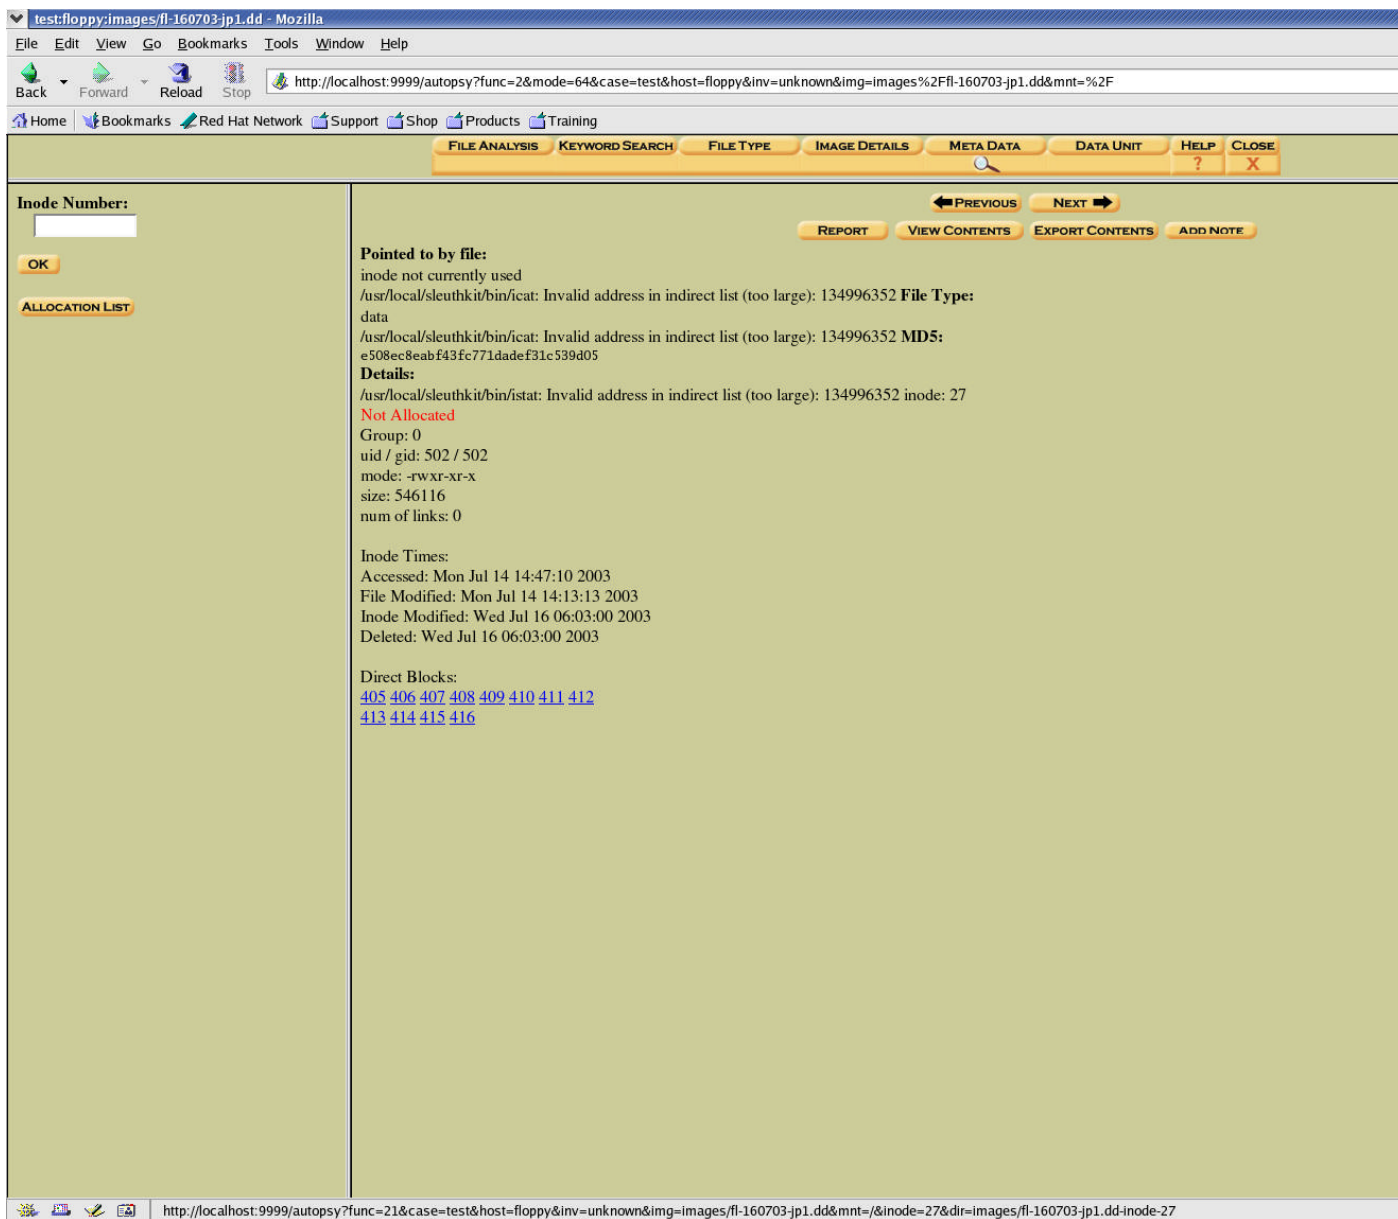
test:floppy:images/fl-160703-jp1.dd - Mozilla

File Edit View Go Bookmarks Tools Window Help

Back Forward Reload Stop http://localhost:9999/autopsy?func=2&mode=64&case=test&host=floppy&inv=unknown&img=images%2Ffl-160703-jp1.dd&mnt=%2F

Home Bookmarks Red Hat Network Support Shop Products Training

FILE ANALYSIS KEYWORD SEARCH FILE TYPE IMAGE DETAILS META DATA DATA UNIT HELP ? CLOSE X

Inode Number:

OK

ALLOCATION LIST

PREVIOUS NEXT

REPORT VIEW CONTENTS EXPORT CONTENTS ADD NOTE

**Pointed to by file:**
inode not currently used
/usr/local/sleuthkit/bin/icat: Invalid address in indirect list (too large): 134996352 **File Type:**
data
/usr/local/sleuthkit/bin/icat: Invalid address in indirect list (too large): 134996352 **MD5:**
e508ec8eabf43fc771dadef31c539d05
**Details:**
/usr/local/sleuthkit/bin/istat: Invalid address in indirect list (too large): 134996352 inode: 27
Not Allocated
Group: 0
uid / gid: 502 / 502
mode: -rwxr-xr-x
size: 546116
num of links: 0

Inode Times:
Accessed: Mon Jul 14 14:47:10 2003
File Modified: Mon Jul 14 14:13:13 2003
Inode Modified: Wed Jul 16 06:03:00 2003
Deleted: Wed Jul 16 06:03:00 2003

Direct Blocks:
405 406 407 408 409 410 411 412
413 414 415 416

http://localhost:9999/autopsy?func=21&case=test&host=floppy&inv=unknown&img=images/fl-160703-jp1.dd&mnt=/&inode=27&dir=images/fl-160703-jp1.dd-inode-27